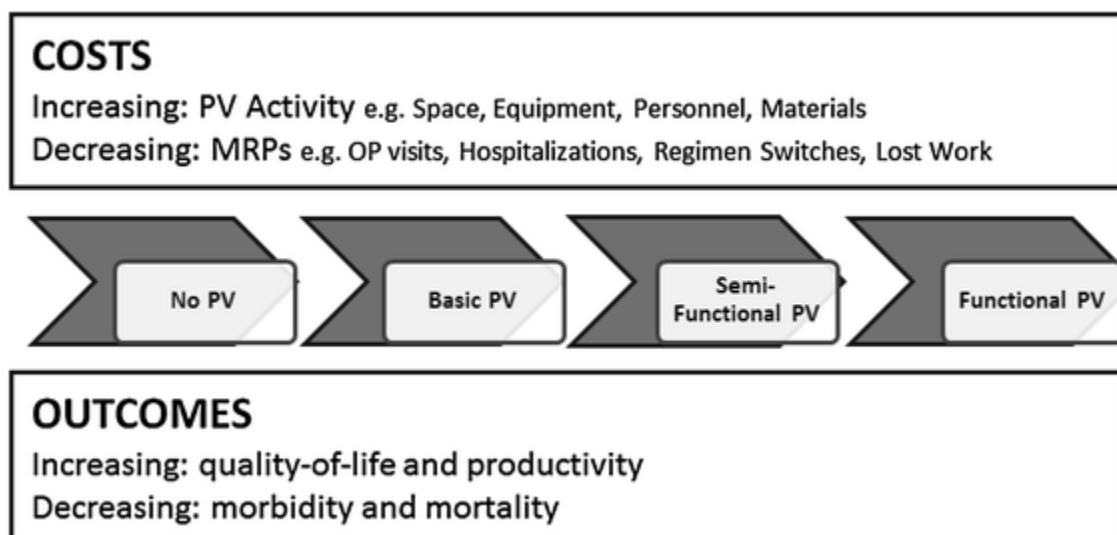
COSTS

Increasing: PV Activity e.g. Space, Equipment, Personnel, Materials

Decreasing: MRPs e.g. OP visits, Hospitalizations, Regimen Switches, Lost Work

No PV

Basic PV

Semi-Functional PV

Functional PV

OUTCOMES

Increasing: quality-of-life and productivity

Decreasing: morbidity and mortality